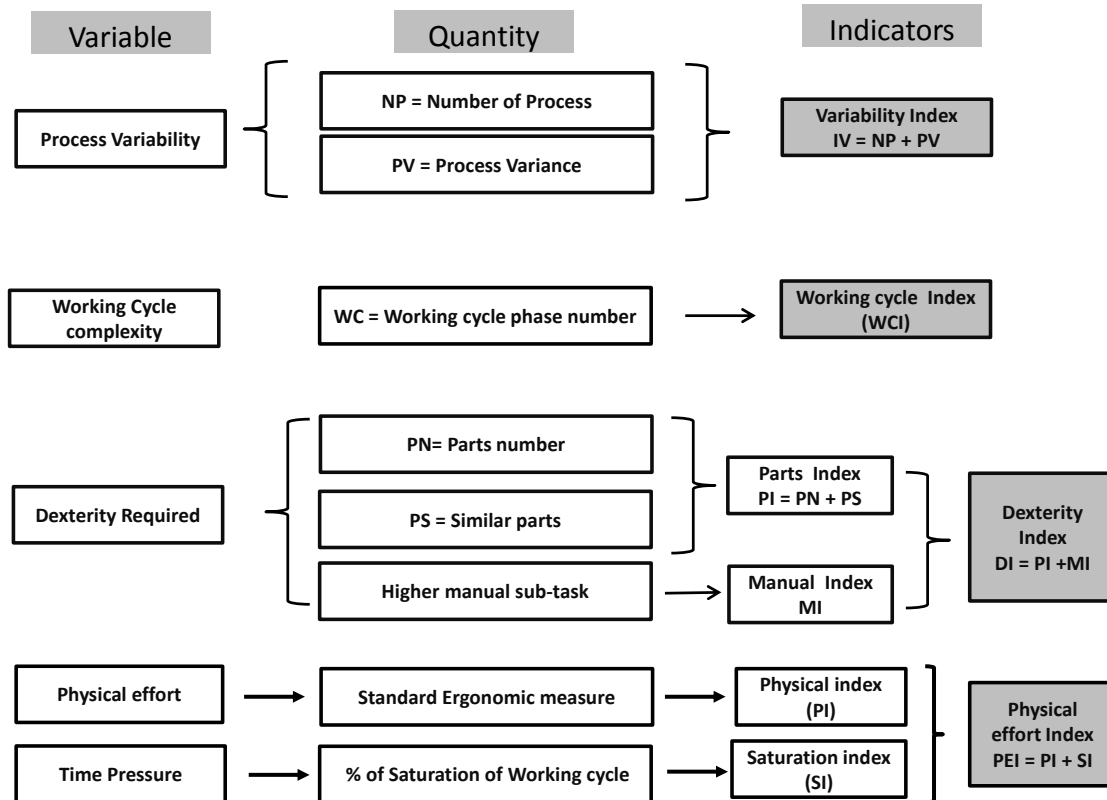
Variable

Quantity

Indicators

Process Variability

NP = Number of Process

PV = Process Variance

Variability Index
IV = NP + PV

Working Cycle complexity

WC = Working cycle phase number

Working cycle Index (WCI)

Dexterity Required

PN= Parts number

PS = Similar parts

Higher manual sub-task

Parts Index
PI = PN + PS

Manual Index
MI

Dexterity Index
DI = PI +MI

Physical effort

Standard Ergonomic measure

Physical index (PI)

Time Pressure

% of Saturation of Working cycle

Saturation index (SI)

Physical effort Index
PEI = PI + SI